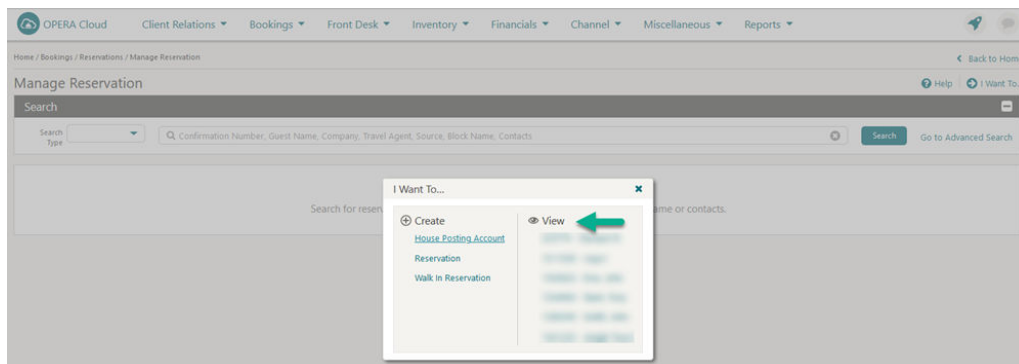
OPERA Cloud Client Relations ▾ Bookings ▾ Front Desk ▾ Inventory ▾ Financials ▾ Channel ▾ Miscellaneous ▾ Reports ▾

Home / Bookings / Reservations / Manage Reservation

Back to Hom

Manage Reservation

Help I Want To

Search

Search Type

Confirmation Number, Guest Name, Company, Travel Agent, Source, Block Name, Contacts

Search

Go to Advanced Search

Search for reser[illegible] ame or contacts.

I Want To...

Create

House Posting Account

Reservation

Walk In Reservation

View

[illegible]
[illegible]
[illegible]
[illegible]
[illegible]
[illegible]
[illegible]